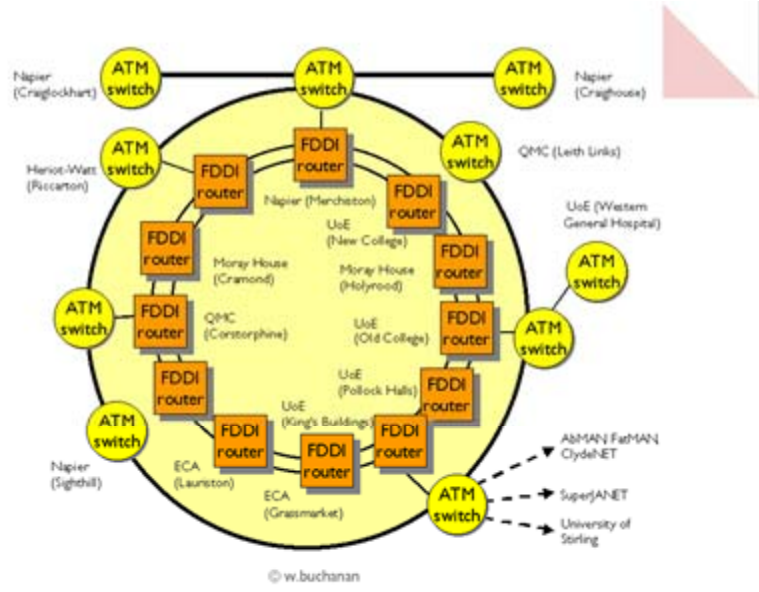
Napier (Craiglockhart)

ATM switch

ATM switch

ATM switch

Napier (Craighouse)

ATM switch

Heriot-Watt (Riccarton)

FDDI router

FDDI router

ATM switch

QMC (Leith Links)

Napier (Merchiston)

FDDI router

UoE (Western General Hospital)

FDDI router

UoE (New College)

FDDI router

ATM switch

Moray House (Cramond)

Moray House (Holyrood)

ATM switch

FDDI router

QMC (Corstorphine)

UoE (Old College)

FDDI router

ATM switch

FDDI router

UoE (Pollock Halls)

FDDI router

ATM switch

UoE (King's Buildings)

FDDI router

FDDI router

FDDI router

AbMAN FatMAN ClydeNET

Napier (Sighthill)

ECA (Lauriston)

ECA (Grassmarket)

ATM switch

SuperJANET

University of Stirling

© w.buchanan